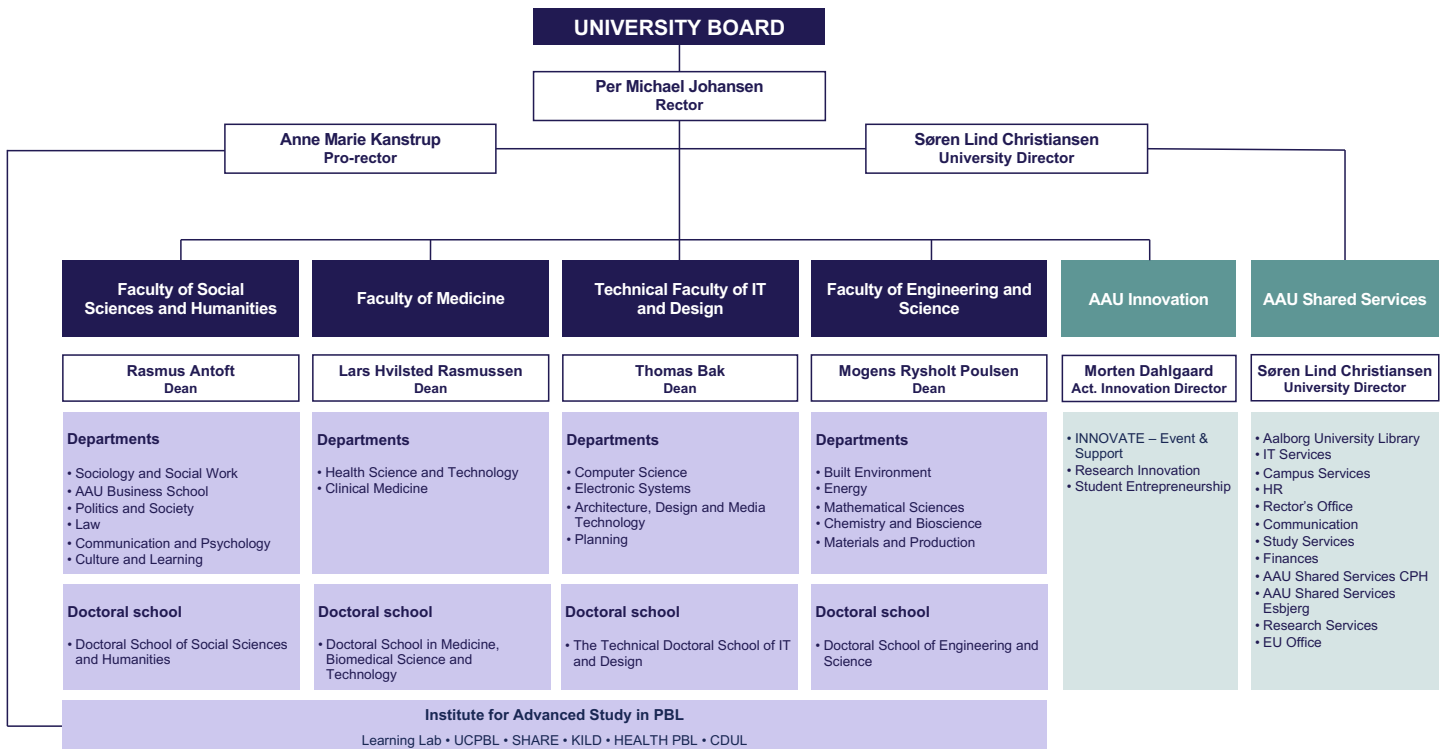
UNIVERSITY BOARD

Per Michael Johansen
Rector

Anne Marie Kanstrup
Pro-rector

Søren Lind Christiansen
University Director

Faculty of Social Sciences and Humanities

Rasmus Antoft
Dean

Departments

• Sociology and Social Work
• AAU Business School
• Politics and Society
• Law
• Communication and Psychology
• Culture and Learning

Doctoral school

• Doctoral School of Social Sciences and Humanities

Faculty of Medicine

Lars Hvilsted Rasmussen
Dean

Departments

• Health Science and Technology
• Clinical Medicine

Doctoral school

• Doctoral School in Medicine, Biomedical Science and Technology

Technical Faculty of IT and Design

Thomas Bak
Dean

Departments

• Computer Science
• Electronic Systems
• Architecture, Design and Media Technology
• Planning

Doctoral school

• The Technical Doctoral School of IT and Design

Faculty of Engineering and Science

Mogens Rysholt Poulsen
Dean

Departments

• Built Environment
• Energy
• Mathematical Sciences
• Chemistry and Bioscience
• Materials and Production

Doctoral school

• Doctoral School of Engineering and Science

AAU Innovation

Morten Dahlgaard
Act. Innovation Director

• INNOVATE – Event & Support
• Research Innovation
• Student Entrepreneurship

AAU Shared Services

Søren Lind Christiansen
University Director

• Aalborg University Library
• IT Services
• Campus Services
• HR
• Rector's Office
• Communication
• Study Services
• Finances
• AAU Shared Services CPH
• AAU Shared Services Esbjerg
• Research Services
• EU Office

Institute for Advanced Study in PBL
Learning Lab • UCPBL • SHARE • KILD • HEALTH PBL • CDUL